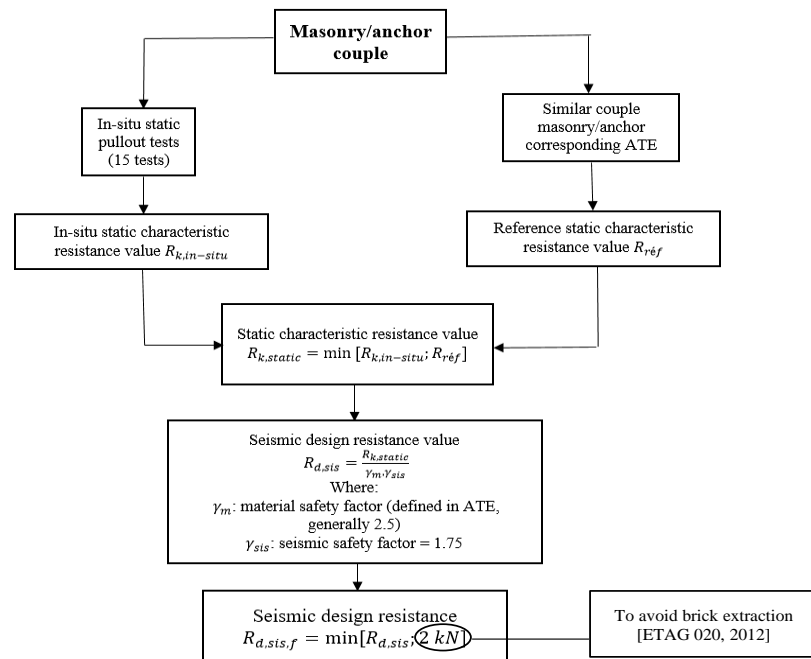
Masonry/anchor couple

In-situ static pullout tests (15 tests)

Similar couple masonry/anchor corresponding ATE

In-situ static characteristic resistance value $R_{k,in-situ}$

Reference static characteristic resistance value $R_{réf}$

Static characteristic resistance value
$R_{k,static} = \min[R_{k,in-situ}; R_{réf}]$

Seismic design resistance value
$R_{d,sis} = \frac{R_{k,static}}{\gamma_m \cdot \gamma_{sis}}$
Where:
$\gamma_m$: material safety factor (defined in ATE, generally 2.5)
$\gamma_{sis}$: seismic safety factor = 1.75

Seismic design resistance
$R_{d,sis,f} = \min[R_{d,sis}; 2\ kN]$

To avoid brick extraction [ETAG 020, 2012]